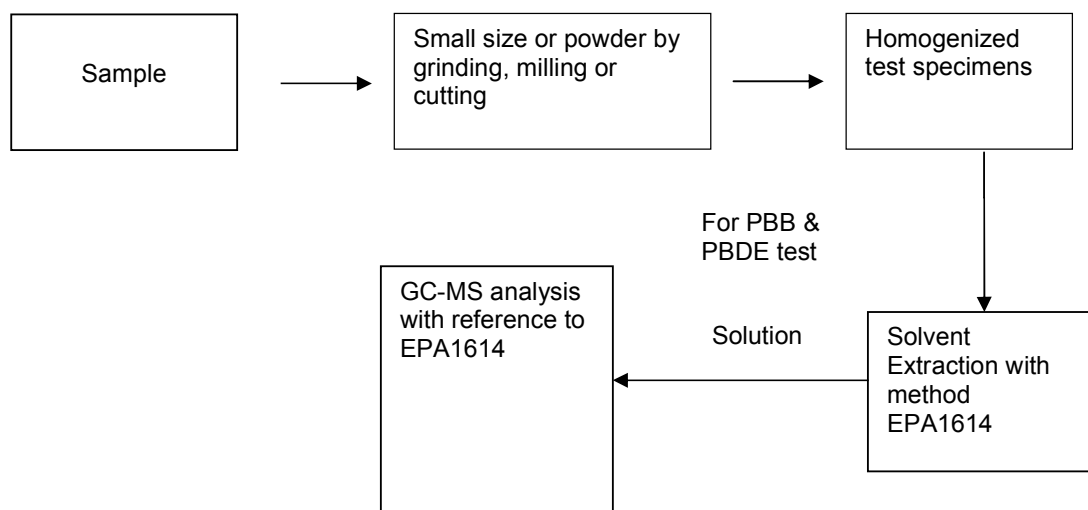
Sample

Small size or powder by grinding, milling or cutting

Homogenized test specimens

For PBB & PBDE test

Solvent Extraction with method EPA1614

Solution

GC-MS analysis with reference to EPA1614